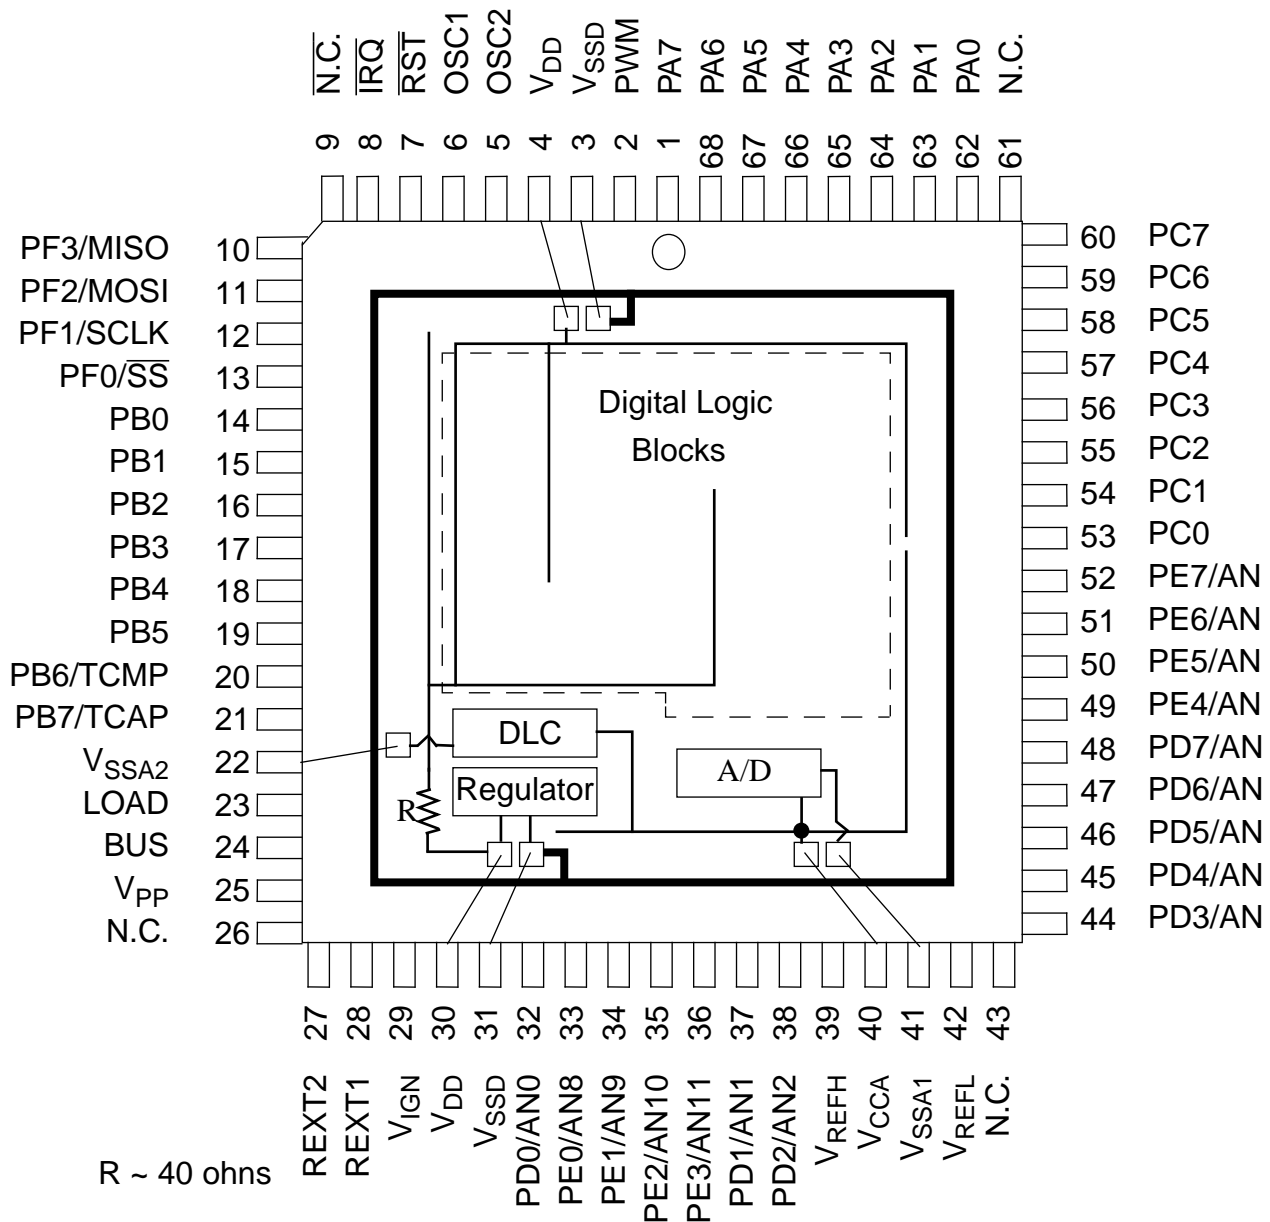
$\overline{N.C.}$ $\overline{IRQ}$ $\overline{RST}$ OSC1 OSC2 $V_{DD}$ $V_{SSD}$ PWM PA7 PA6 PA5 PA4 PA3 PA2 PA1 PA0 N.C.

9 8 7 6 5 4 3 2 1 68 67 66 65 64 63 62 61

PF3/MISO 10
PF2/MOSI 11
PF1/SCLK 12
PF0/$\overline{SS}$ 13
PB0 14
PB1 15
PB2 16
PB3 17
PB4 18
PB5 19
PB6/TCMP 20
PB7/TCAP 21
$V_{SSA2}$ 22
LOAD 23
BUS 24
$V_{PP}$ 25
N.C. 26

60 PC7
59 PC6
58 PC5
57 PC4
56 PC3
55 PC2
54 PC1
53 PC0
52 PE7/AN
51 PE6/AN
50 PE5/AN
49 PE4/AN
48 PD7/AN
47 PD6/AN
46 PD5/AN
45 PD4/AN
44 PD3/AN

Digital Logic Blocks

DLC

Regulator

A/D

R

27 28 29 30 31 32 33 34 35 36 37 38 39 40 41 42 43

REXT2 REXT1 $V_{IGN}$ $V_{DD}$ $V_{SSD}$ PD0/AN0 PE0/AN8 PE1/AN9 PE2/AN10 PE3/AN11 PD1/AN1 PD2/AN2 $V_{REFH}$ $V_{CCA}$ $V_{SSA1}$ $V_{REFL}$ N.C.

R ~ 40 ohns